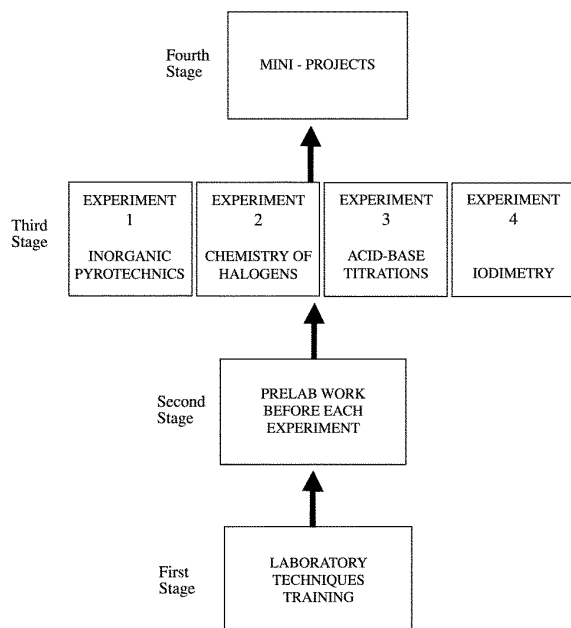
Fourth Stage

MINI - PROJECTS

Third Stage

EXPERIMENT 1

INORGANIC PYROTECHNICS

EXPERIMENT 2

CHEMISTRY OF HALOGENS

EXPERIMENT 3

ACID-BASE TITRATIONS

EXPERIMENT 4

IODIMETRY

Second Stage

PRELAB WORK BEFORE EACH EXPERIMENT

First Stage

LABORATORY TECHNIQUES TRAINING